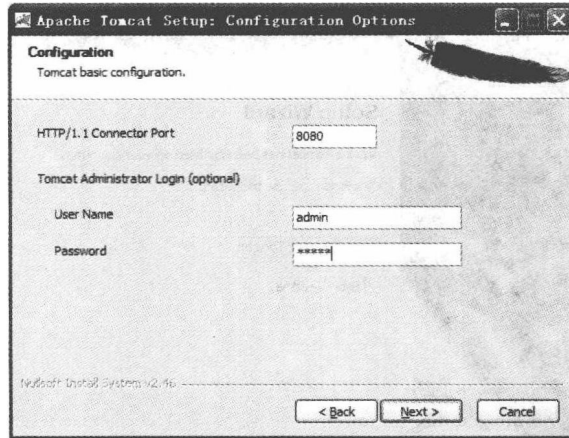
Apache Tomcat Setup: Configuration Options

Configuration
Tomcat basic configuration.

HTTP/1.1 Connector Port
8080

Tomcat Administrator Login (optional)

User Name
admin

Password
*****

Nullsoft Install System v2.46

< Back
Next >
Cancel